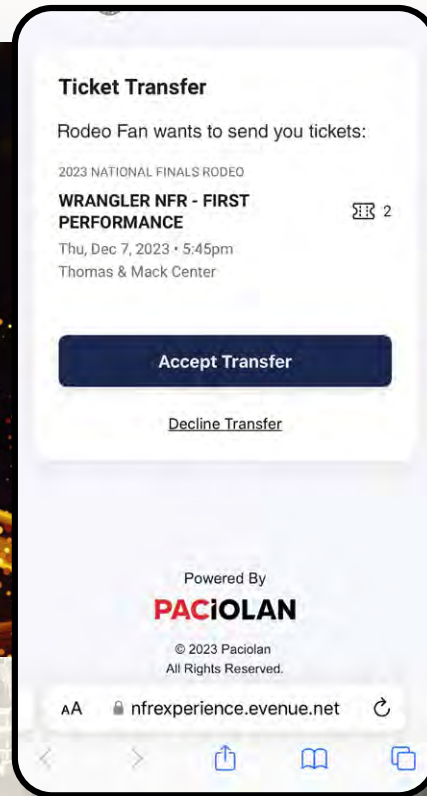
Ticket Transfer

Rodeo Fan wants to send you tickets:

2023 NATIONAL FINALS RODEO

WRANGLER NFR - FIRST PERFORMANCE

2

Thu, Dec 7, 2023 • 5:45pm

Thomas & Mack Center

Accept Transfer

Decline Transfer

Powered By

PACIOLAN

© 2023 Paciolan

All Rights Reserved.

AA nfrexperience.evenue.net